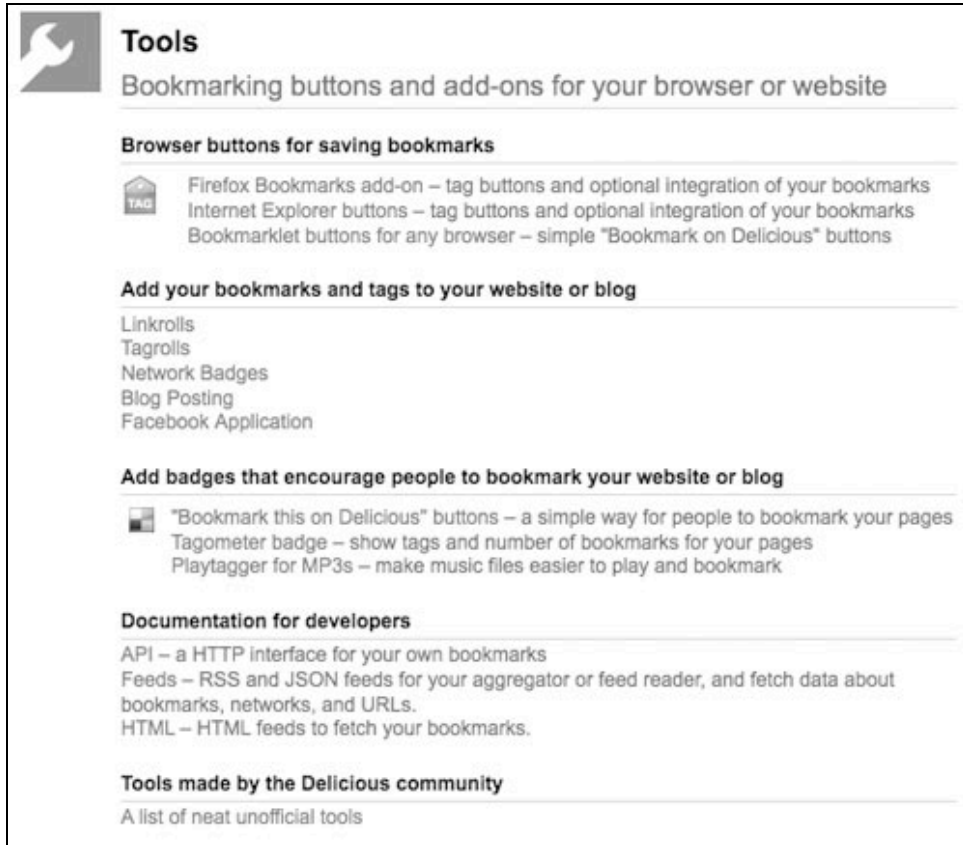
Tools

Bookmarking buttons and add-ons for your browser or website

Browser buttons for saving bookmarks

TAG

Firefox Bookmarks add-on – tag buttons and optional integration of your bookmarks
Internet Explorer buttons – tag buttons and optional integration of your bookmarks
Bookmarklet buttons for any browser – simple "Bookmark on Delicious" buttons

Add your bookmarks and tags to your website or blog

Linkrolls
Tagrolls
Network Badges
Blog Posting
Facebook Application

Add badges that encourage people to bookmark your website or blog

"Bookmark this on Delicious" buttons – a simple way for people to bookmark your pages
Tagometer badge – show tags and number of bookmarks for your pages
Playtagger for MP3s – make music files easier to play and bookmark

Documentation for developers

API – a HTTP interface for your own bookmarks
Feeds – RSS and JSON feeds for your aggregator or feed reader, and fetch data about bookmarks, networks, and URLs.
HTML – HTML feeds to fetch your bookmarks.

Tools made by the Delicious community

A list of neat unofficial tools